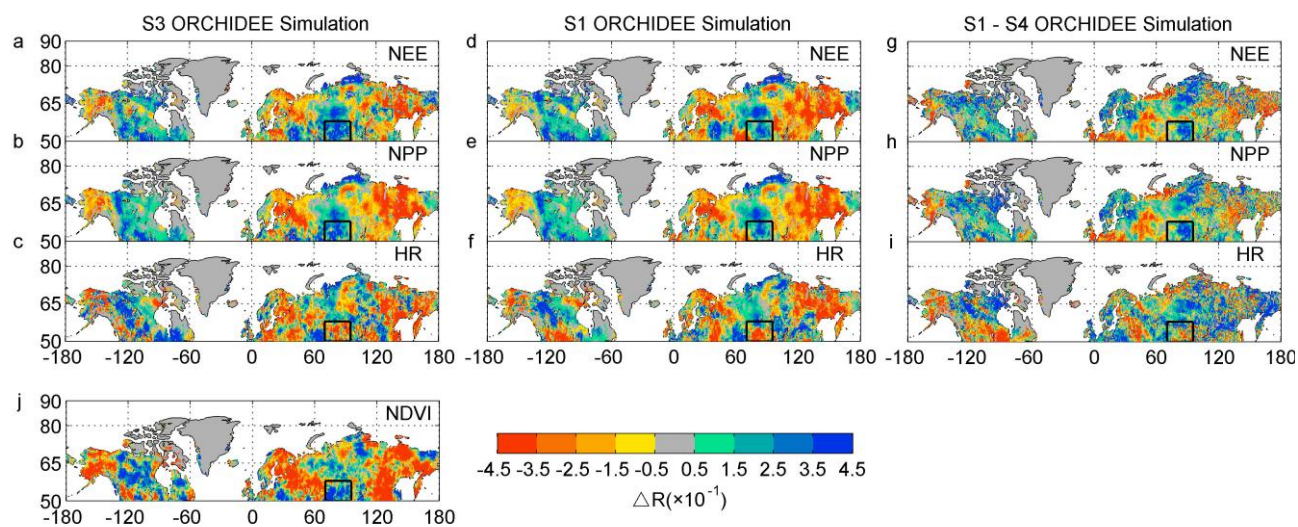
S3 ORCHIDEE Simulation

S1 ORCHIDEE Simulation

S1 - S4 ORCHIDEE Simulation

a 90 80 65 50 NEE

d NEE

g NEE

b 80 65 50 NPP

e NPP

h NPP

c 80 65 50 HR

f HR

i HR

-180 -120 -60 0 60 120 180 -180 -120 -60 0 60 120 180 -180 -120 -60 0 60 120 180

j 90 80 65 50 NDVI

-180 -120 -60 0 60 120 180

-4.5 -3.5 -2.5 -1.5 -0.5 0.5 1.5 2.5 3.5 4.5

$\triangle R(\times 10^{-1})$